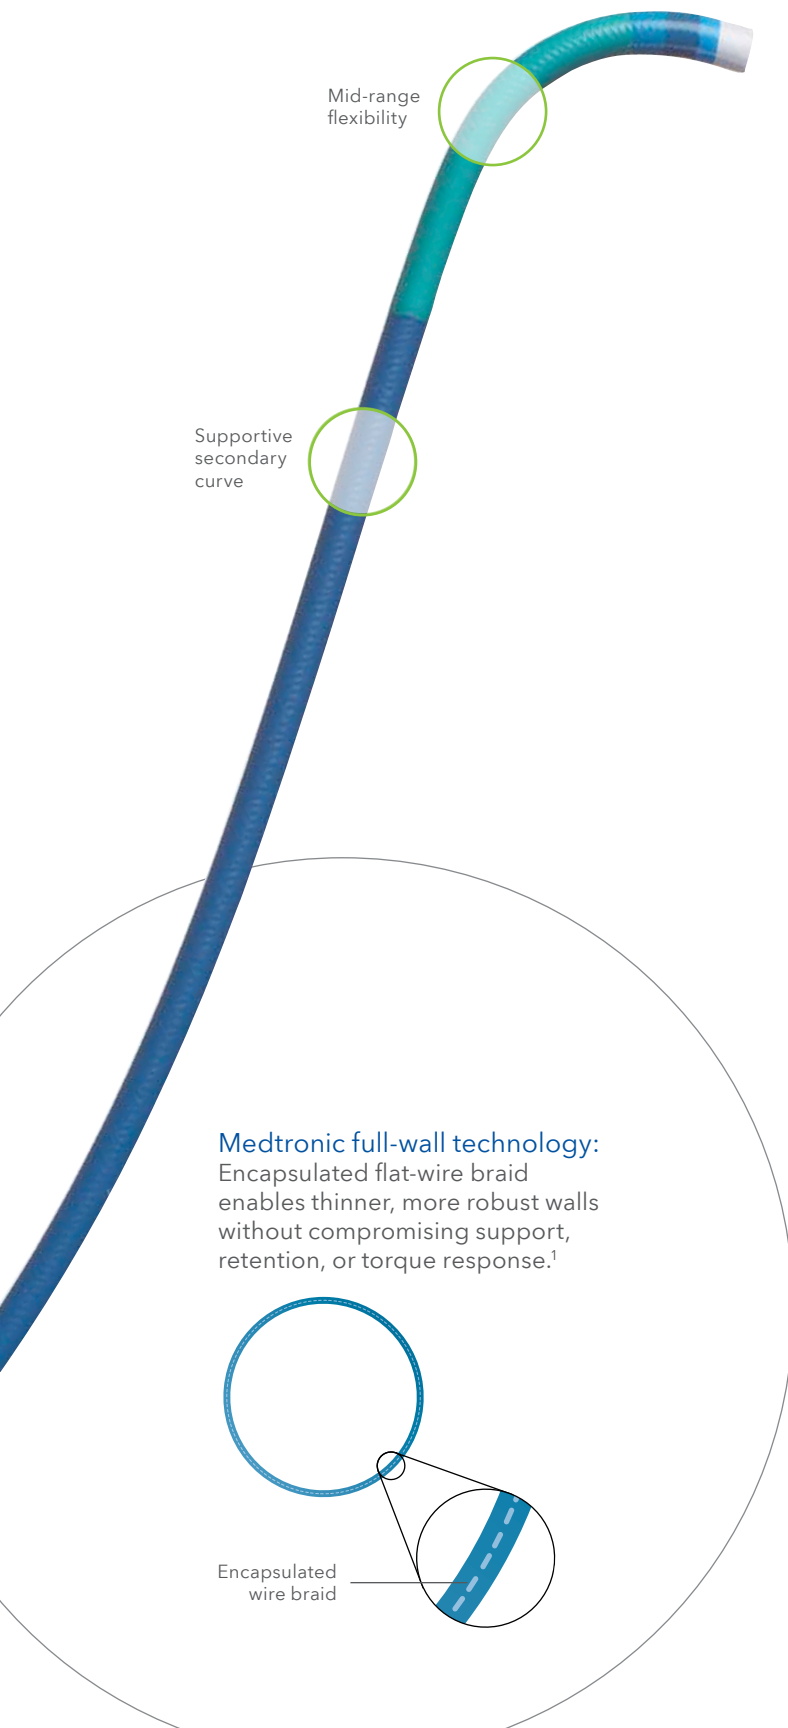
Mid-range flexibility

Supportive secondary curve

Medtronic full-wall technology:
Encapsulated flat-wire braid enables thinner, more robust walls without compromising support, retention, or torque response.$^1$

Encapsulated wire braid